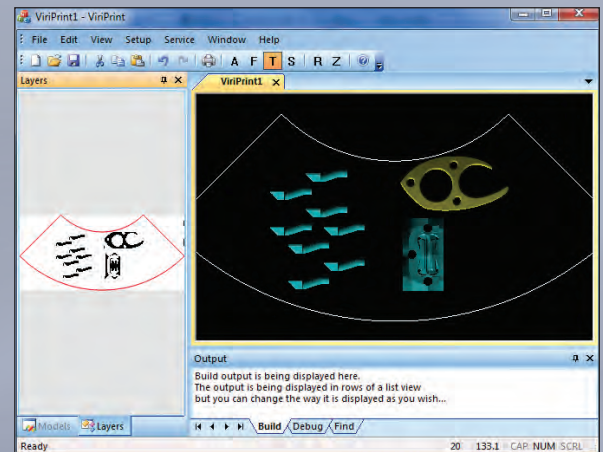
ViriPrint1 - ViriPrint

File Edit View Setup Service Window Help

A F T S R Z

Layers

ViriPrint1

Output

Build output is being displayed here.
The output is being displayed in rows of a list view
but you can change the way it is displayed as you wish...

Models Layers

Build Debug Find

Ready

20 133.1 CAP NUM SCRL